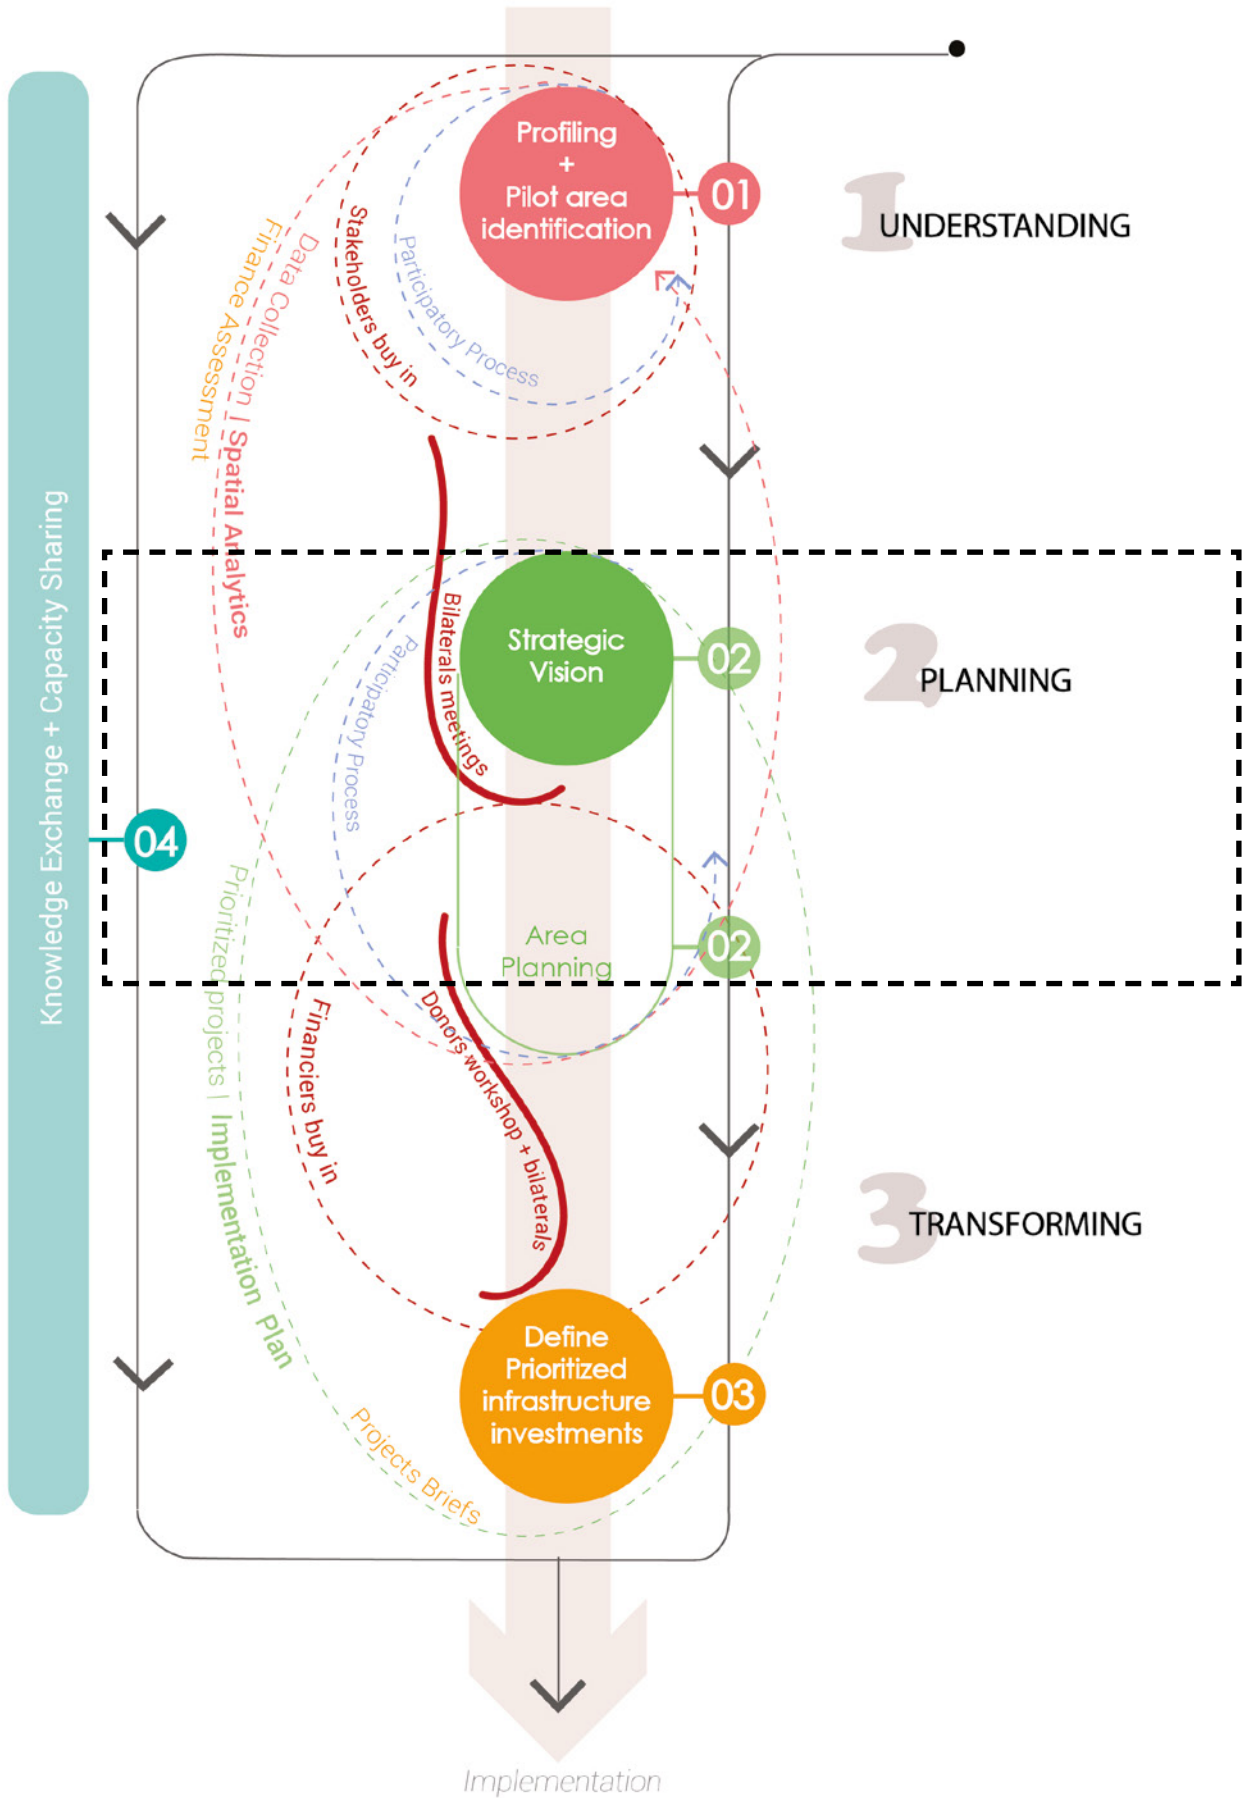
Profiling
+
Pilot area identification

01

1 UNDERSTANDING

Stakeholders buy in

Participatory Process

Data Collection | Spatial Analytics

Finance Assessment

Knowledge Exchange + Capacity Sharing

Strategic Vision

02

2 PLANNING

Bilaterals meetings

Participatory Process

04

Area Planning

02

Prioritized projects | Implementation Plan

Financiers buy in

Donors workshop + bilaterals

3 TRANSFORMING

Define Prioritized infrastructure investments

03

Projects Briefs

Implementation